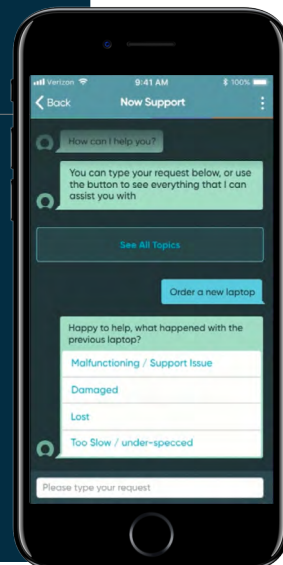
Verizon 9:41 AM 100%

Back Now Support

How can I help you?

You can type your request below, or use the button to see everything that I can assist you with

See All Topics

Order a new laptop

Happy to help, what happened with the previous laptop?

Malfunctioning / Support Issue

Damaged

Lost

Too Slow / under-specced

Please type your request